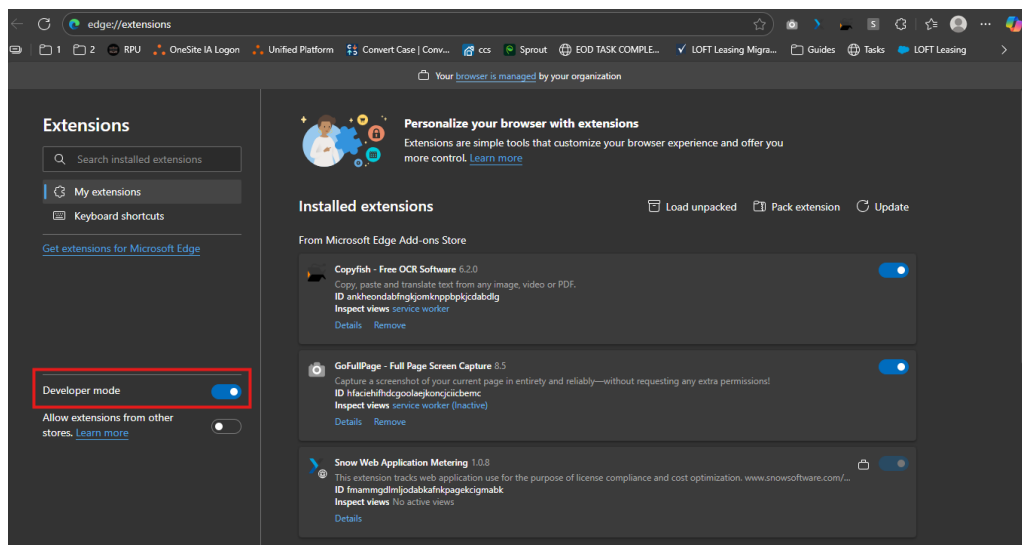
edge://extensions

1 2 RPU OneSite IA Logon Unified Platform Convert Case | Conv... ccs Sprout EOD TASK COMPLE... LOFT Leasing Migra... Guides Tasks LOFT Leasing

Your browser is managed by your organization

Extensions

Search installed extensions

My extensions

Keyboard shortcuts

Get extensions for Microsoft Edge

Developer mode

Allow extensions from other stores. Learn more

Personalize your browser with extensions

Extensions are simple tools that customize your browser experience and offer you more control. Learn more

Installed extensions

Load unpacked Pack extension Update

From Microsoft Edge Add-ons Store

Copyfish - Free OCR Software 6.2.0
Copy, paste and translate text from any image, video or PDF.
ID ankheondabfngkjomknppbpkjcdabdlg
Inspect views service worker
Details Remove

GoFullPage - Full Page Screen Capture 8.5
Capture a screenshot of your current page in entirety and reliably—without requesting any extra permissions!
ID hfaciehifhdcgoolaejkoncjciicbemc
Inspect views service worker (Inactive)
Details Remove

Snow Web Application Metering 1.0.8
This extension tracks web application use for the purpose of license compliance and cost optimization. www.snowsoftware.com/...
ID fmammgdlmljodabkafnkpagekcigmabk
Inspect views No active views
Details